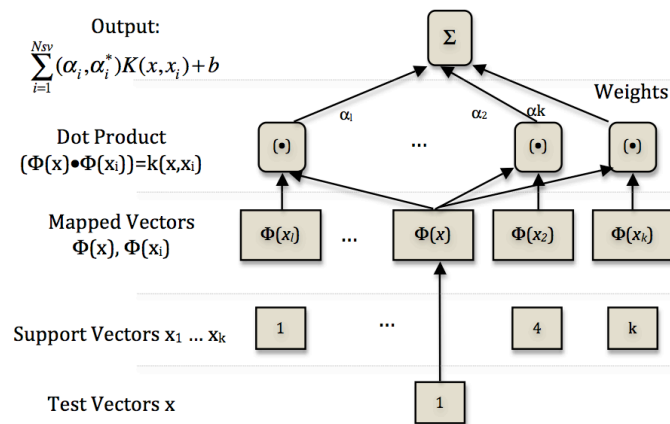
Output:
$\sum_{i=1}^{Nsv}(\alpha_i,\alpha_i^*)K(x,x_i)+b$

$\Sigma$

Weights

$\alpha_1$ $\alpha_2$ $\alpha k$

Dot Product
$(\Phi(x)\bullet\Phi(x_i))=k(x,x_i)$

$(\bullet)$ ... $(\bullet)$ $(\bullet)$

Mapped Vectors
$\Phi(x)$, $\Phi(x_i)$

$\Phi(x_l)$ ... $\Phi(x)$ $\Phi(x_2)$ $\Phi(x_k)$

Support Vectors $x_1$ ... $x_k$

1 ... 4 k

Test Vectors x

1